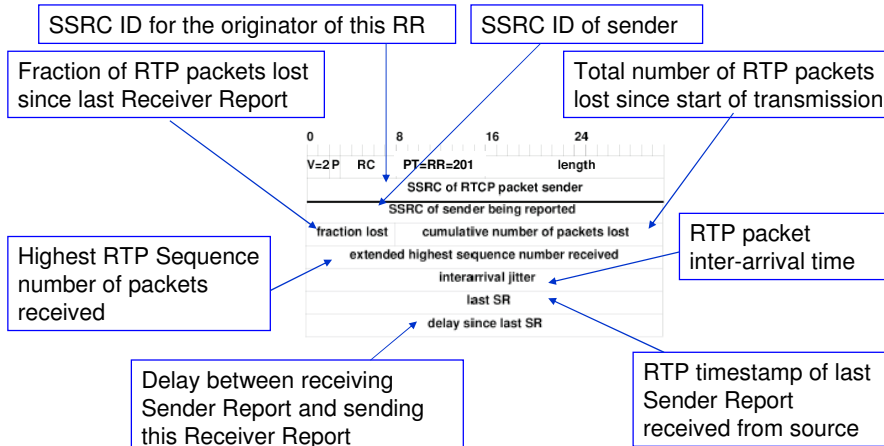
SSRC ID for the originator of this RR

SSRC ID of sender

Fraction of RTP packets lost since last Receiver Report

Total number of RTP packets lost since start of transmission

0 8 16 24

| V=2 | P | RC | PT=RR=201 | length |
|---|---|---|---|---|
| SSRC of RTCP packet sender | | | | |
| SSRC of sender being reported | | | | |
| fraction lost | cumulative number of packets lost | | | |
| extended highest sequence number received | | | | |
| interarrival jitter | | | | |
| last SR | | | | |
| delay since last SR | | | | |

Highest RTP Sequence number of packets received

RTP packet inter-arrival time

Delay between receiving Sender Report and sending this Receiver Report

RTP timestamp of last Sender Report received from source